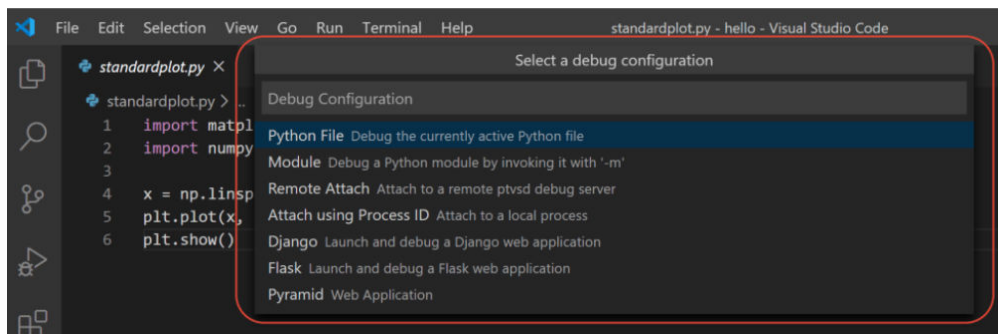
File Edit Selection View Go Run Terminal Help standardplot.py - hello - Visual Studio Code

standardplot.py ×

standardplot.py > ...

1 import matpl
2 import numpy
3
4 x = np.linsp
5 plt.plot(x,
6 plt.show()

Select a debug configuration

Debug Configuration

Python File Debug the currently active Python file
Module Debug a Python module by invoking it with '-m'
Remote Attach Attach to a remote ptvsd debug server
Attach using Process ID Attach to a local process
Django Launch and debug a Django web application
Flask Launch and debug a Flask web application
Pyramid Web Application